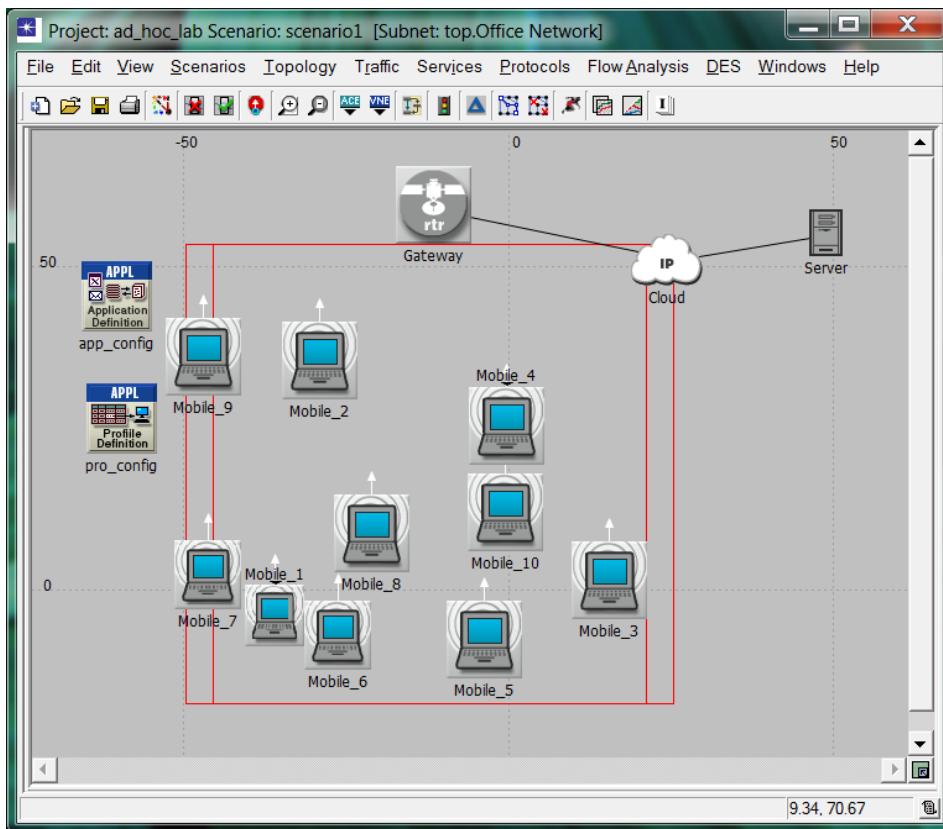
Project: ad_hoc_lab Scenario: scenario1 [Subnet: top.Office Network]

File Edit View Scenarios Topology Traffic Services Protocols Flow Analysis DES Windows Help

-50 0 50

50

0

rtr
Gateway

IP
Cloud

Server

APPL
Application Definition
app_config

APPL
Profile Definition
pro_config

Mobile_9
Mobile_2
Mobile_4
Mobile_10
Mobile_8
Mobile_1
Mobile_7
Mobile_6
Mobile_5
Mobile_3

9.34, 70.67